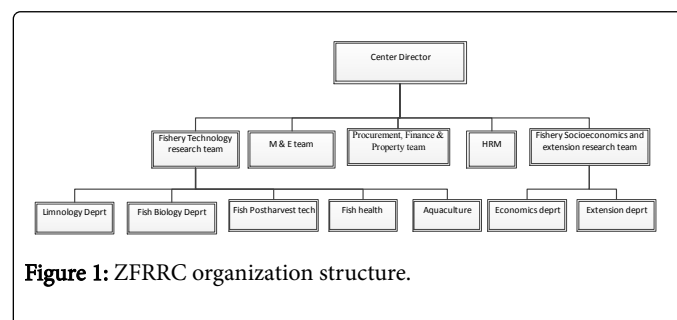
Center Director

Fishery Technology research team

M & E team

Procurement, Finance & Property team

HRM

Fishery Socioeconomics and extension research team

Limnology Deprt

Fish Biology Deprt

Fish Postharvest tech

Fish health

Aquaculture

Economics deprt

Extension deprt

Figure 1: ZFRRC organization structure.